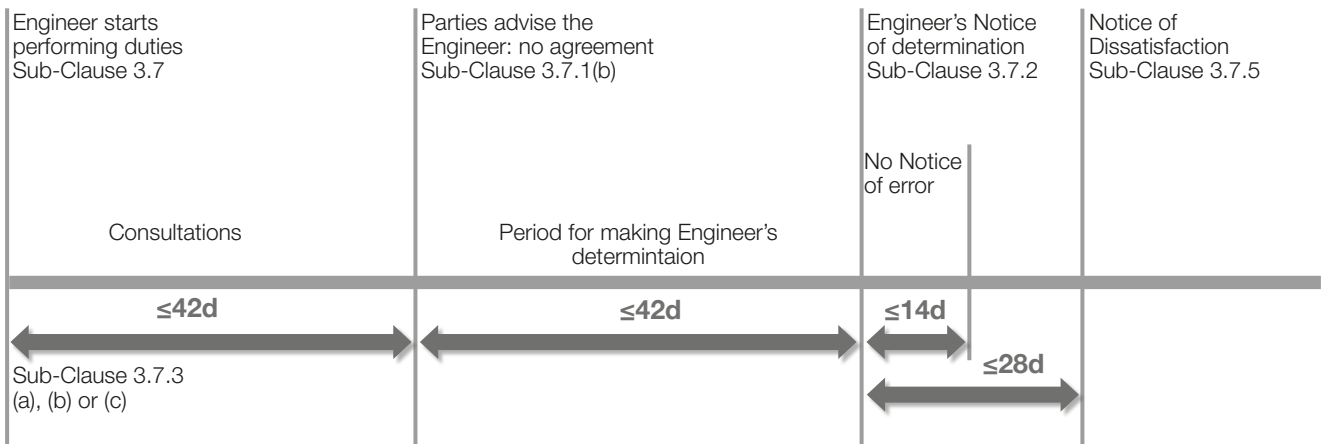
Engineer starts performing duties
Sub-Clause 3.7

Parties advise the Engineer: no agreement
Sub-Clause 3.7.1(b)

Engineer's Notice of determination
Sub-Clause 3.7.2

Notice of Dissatisfaction
Sub-Clause 3.7.5

No Notice of error

Consultations

Period for making Engineer's determintaion

≤42d

≤42d

≤14d

≤28d

Sub-Clause 3.7.3
(a), (b) or (c)